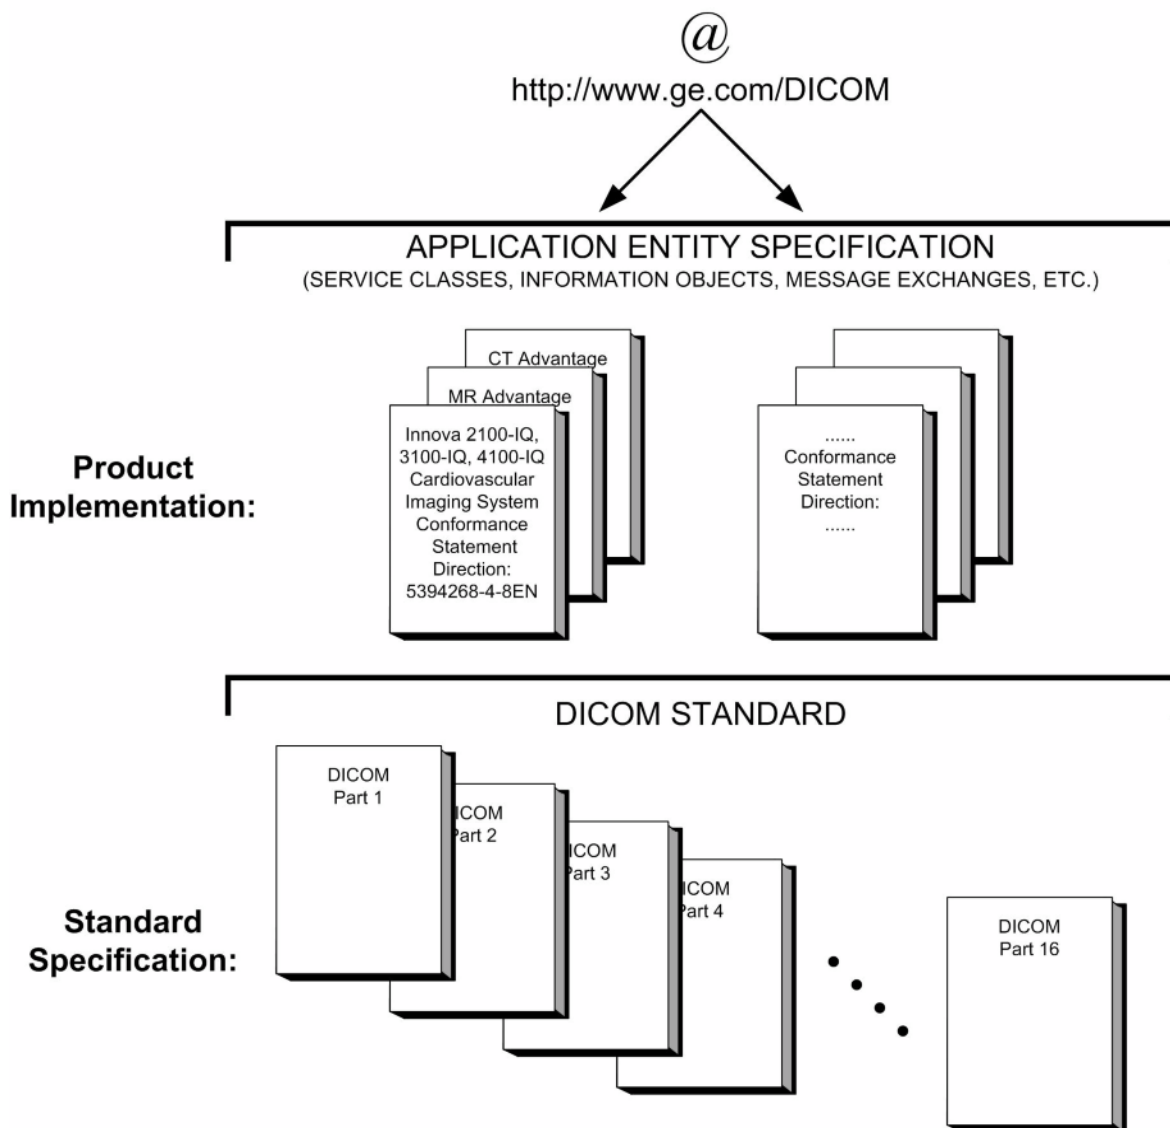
@
http://www.ge.com/DICOM

APPLICATION ENTITY SPECIFICATION
(SERVICE CLASSES, INFORMATION OBJECTS, MESSAGE EXCHANGES, ETC.)

Product Implementation:

CT Advantage

MR Advantage

Innova 2100-IQ, 3100-IQ, 4100-IQ Cardiovascular Imaging System Conformance Statement Direction: 5394268-4-8EN

......
Conformance Statement Direction:
......

DICOM STANDARD

Standard Specification:

DICOM Part 1

ICOM art 2

ICOM art 3

ICOM art 4

DICOM Part 16